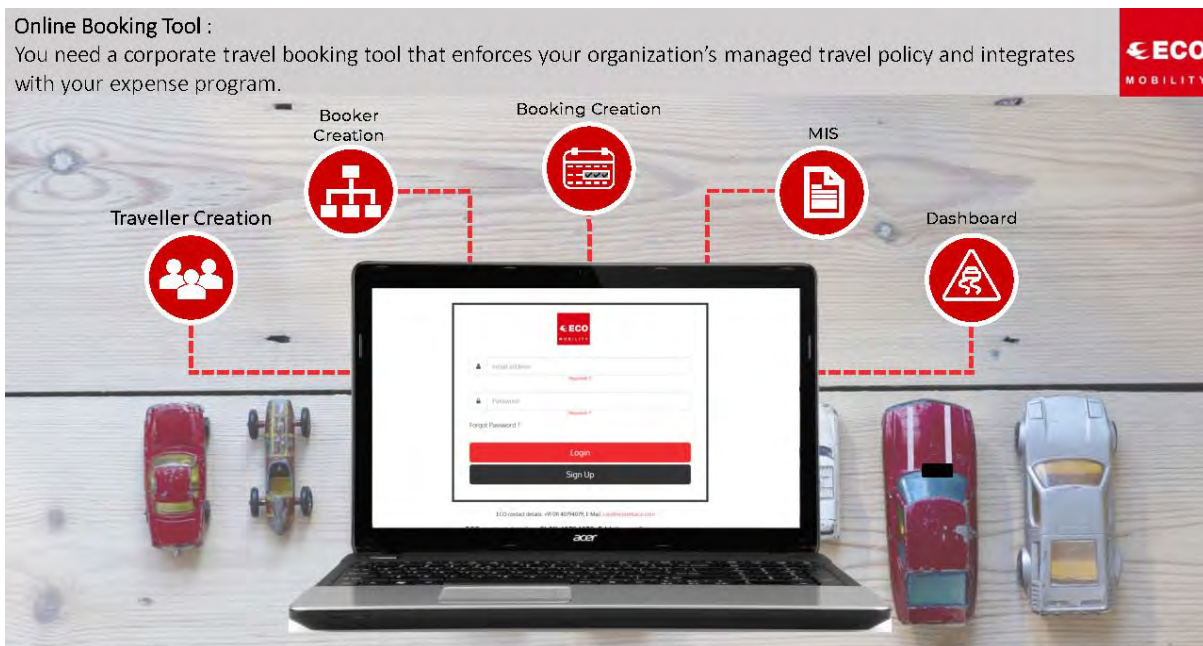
Online Booking Tool :
You need a corporate travel booking tool that enforces your organization's managed travel policy and integrates with your expense program.

ECO MOBILITY

Booker Creation

Booking Creation

MIS

Traveller Creation

Dashboard

ECO MOBILITY

Email address
Required *

Password
Required *

Forgot Password ?

Login

Sign Up

ECO contact details: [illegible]

acer